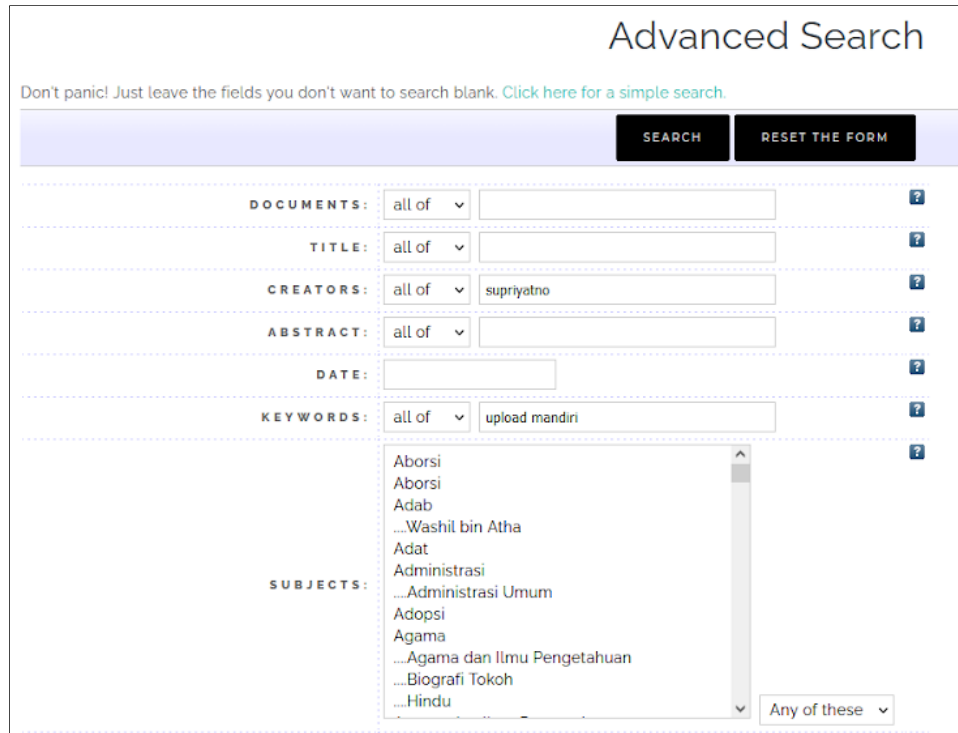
Advanced Search

Don't panic! Just leave the fields you don't want to search blank. Click here for a simple search.

SEARCH RESET THE FORM

DOCUMENTS: all of ?

TITLE: all of ?

CREATORS: all of supriyatno ?

ABSTRACT: all of ?

DATE: ?

KEYWORDS: all of upload mandiri ?

SUBJECTS: ?
Aborsi
Aborsi
Adab
....Washil bin Atha
Adat
Administrasi
....Administrasi Umum
Adopsi
Agama
....Agama dan Ilmu Pengetahuan
....Biografi Tokoh
....Hindu
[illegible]

Any of these